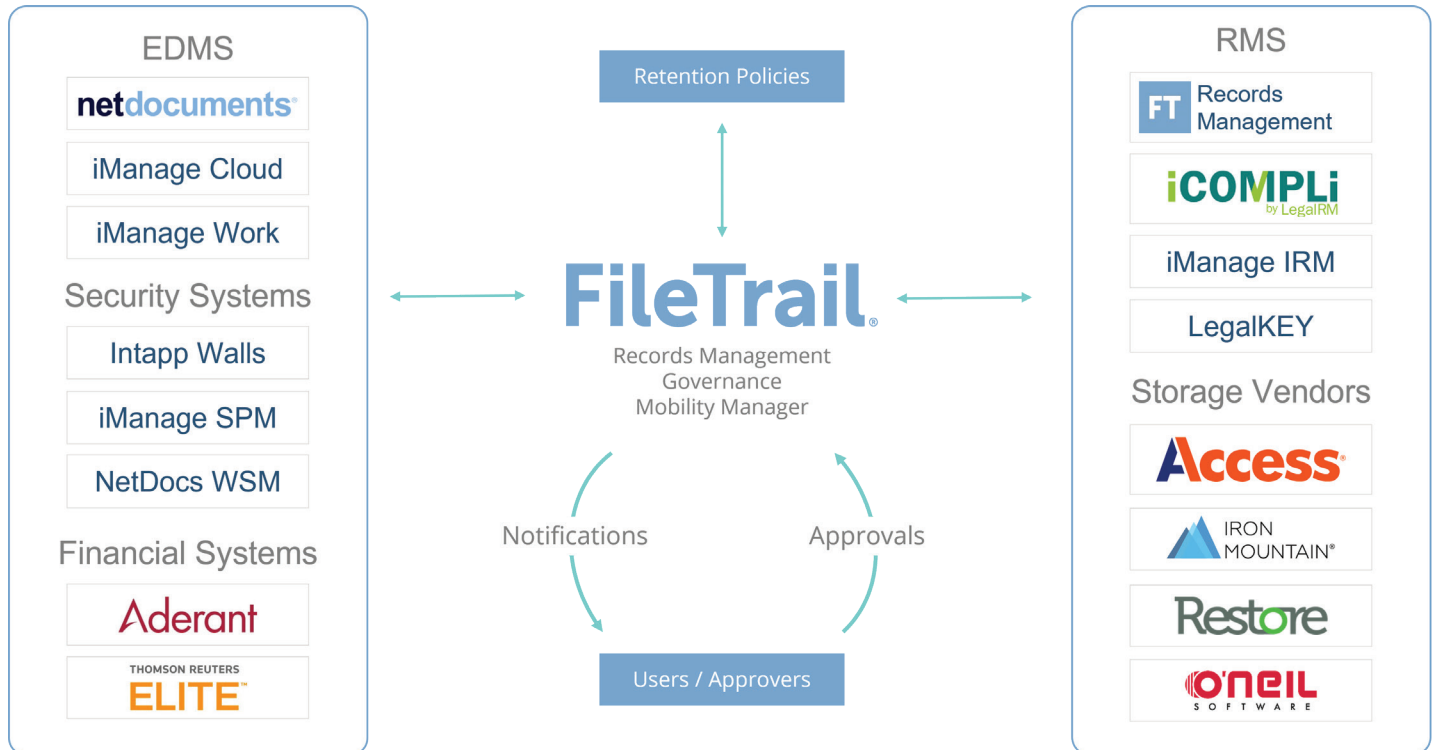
EDMS

netdocuments

iManage Cloud

iManage Work

Security Systems

Intapp Walls

iManage SPM

NetDocs WSM

Financial Systems

Aderant

THOMSON REUTERS ELITE

Retention Policies

FileTrail®

Records Management
Governance
Mobility Manager

Notifications

Approvals

Users / Approvers

RMS

FT Records Management

iCOMPLi by LegalRM

iManage IRM

LegalKEY

Storage Vendors

Access

IRON MOUNTAIN®

Restore

O'NEIL SOFTWARE